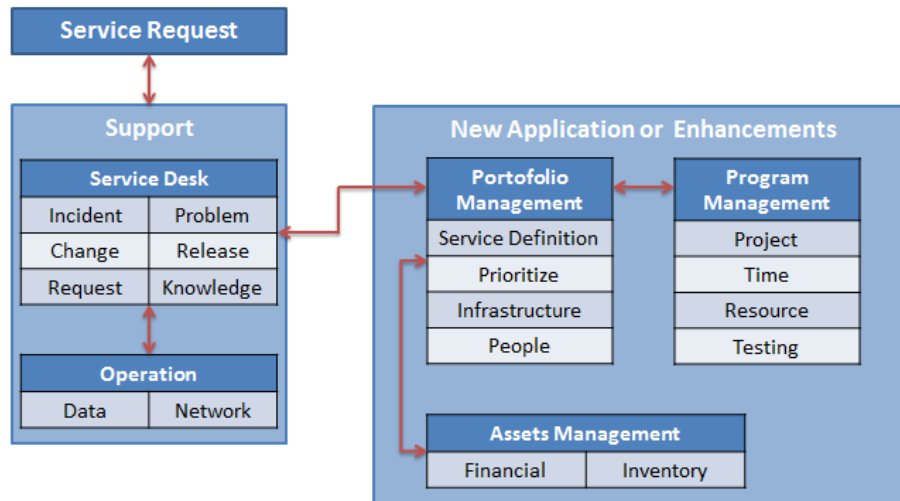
Service Request

Support

Service Desk

| Incident | Problem |
|---|---|
| Change | Release |
| Request | Knowledge |

Operation

| Data | Network |
|---|---|

New Application or Enhancements

Portofolio Management

Service Definition
Prioritize
Infrastructure
People

Program Management

Project
Time
Resource
Testing

Assets Management

| Financial | Inventory |
|---|---|